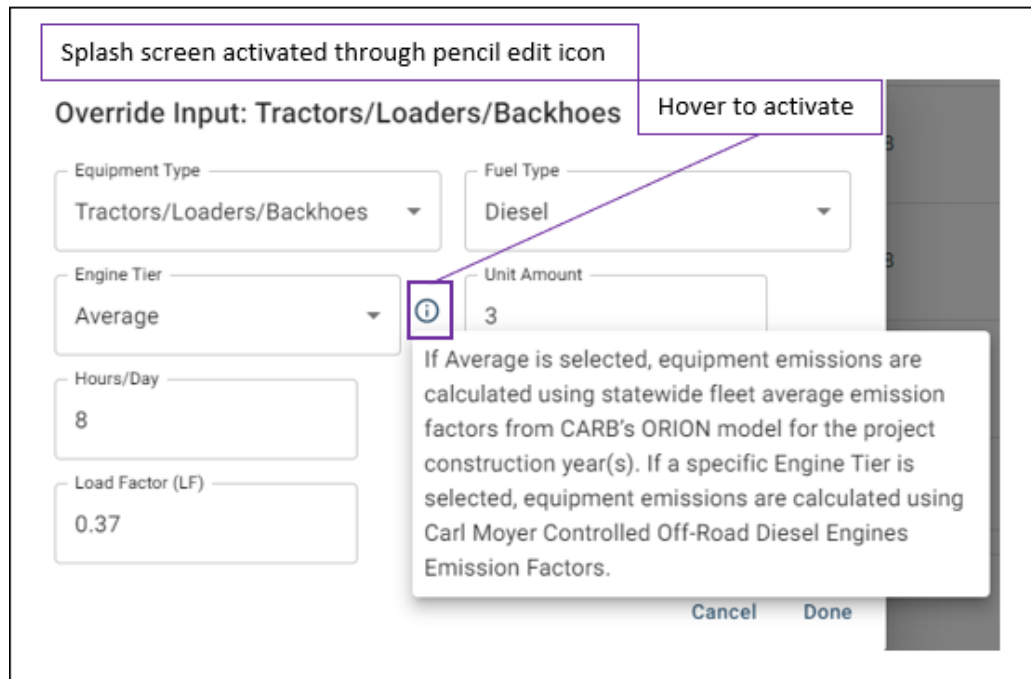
Splash screen activated through pencil edit icon

Override Input: Tractors/Loaders/Backhoes

Hover to activate

Equipment Type
Tractors/Loaders/Backhoes

Fuel Type
Diesel

Engine Tier
Average

Unit Amount
3

Hours/Day
8

Load Factor (LF)
0.37

If Average is selected, equipment emissions are calculated using statewide fleet average emission factors from CARB's ORION model for the project construction year(s). If a specific Engine Tier is selected, equipment emissions are calculated using Carl Moyer Controlled Off-Road Diesel Engines Emission Factors.

Cancel
Done